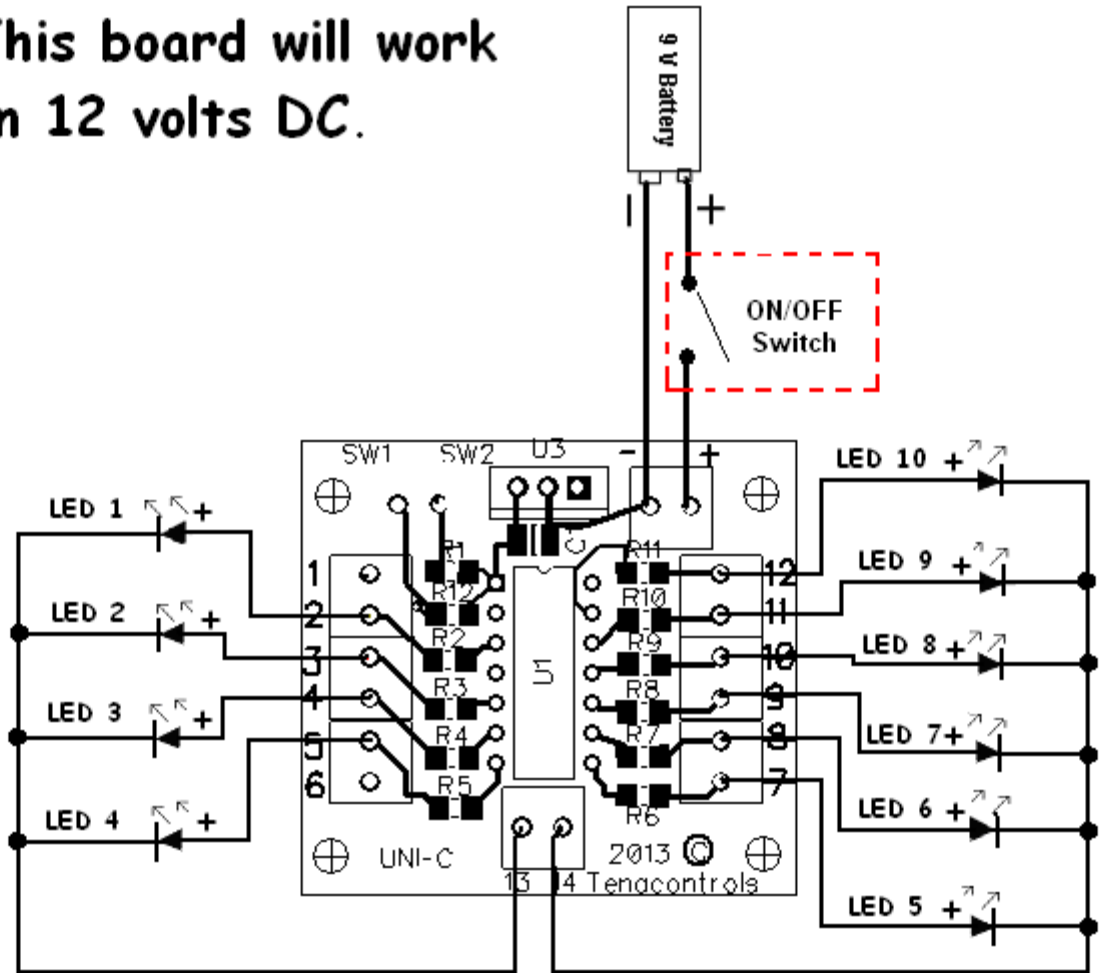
his board will work
n 12 volts DC.

9 V Battery

+

ON/OFF
Switch

SW1 SW2 U3 - +

LED 1 +
LED 2 +
LED 3 +
LED 4 +

LED 10 +
LED 9 +
LED 8 +
LED 7+
LED 6 +
LED 5 +

R1 R12 R2 R3 R4 R5 C1 U5 R11 R10 R9 R8 R7 R6

1 2 3 4 5 6
12 11 10 9 8 7

UNI-C
2013 ©
13 14 Tenacontrols